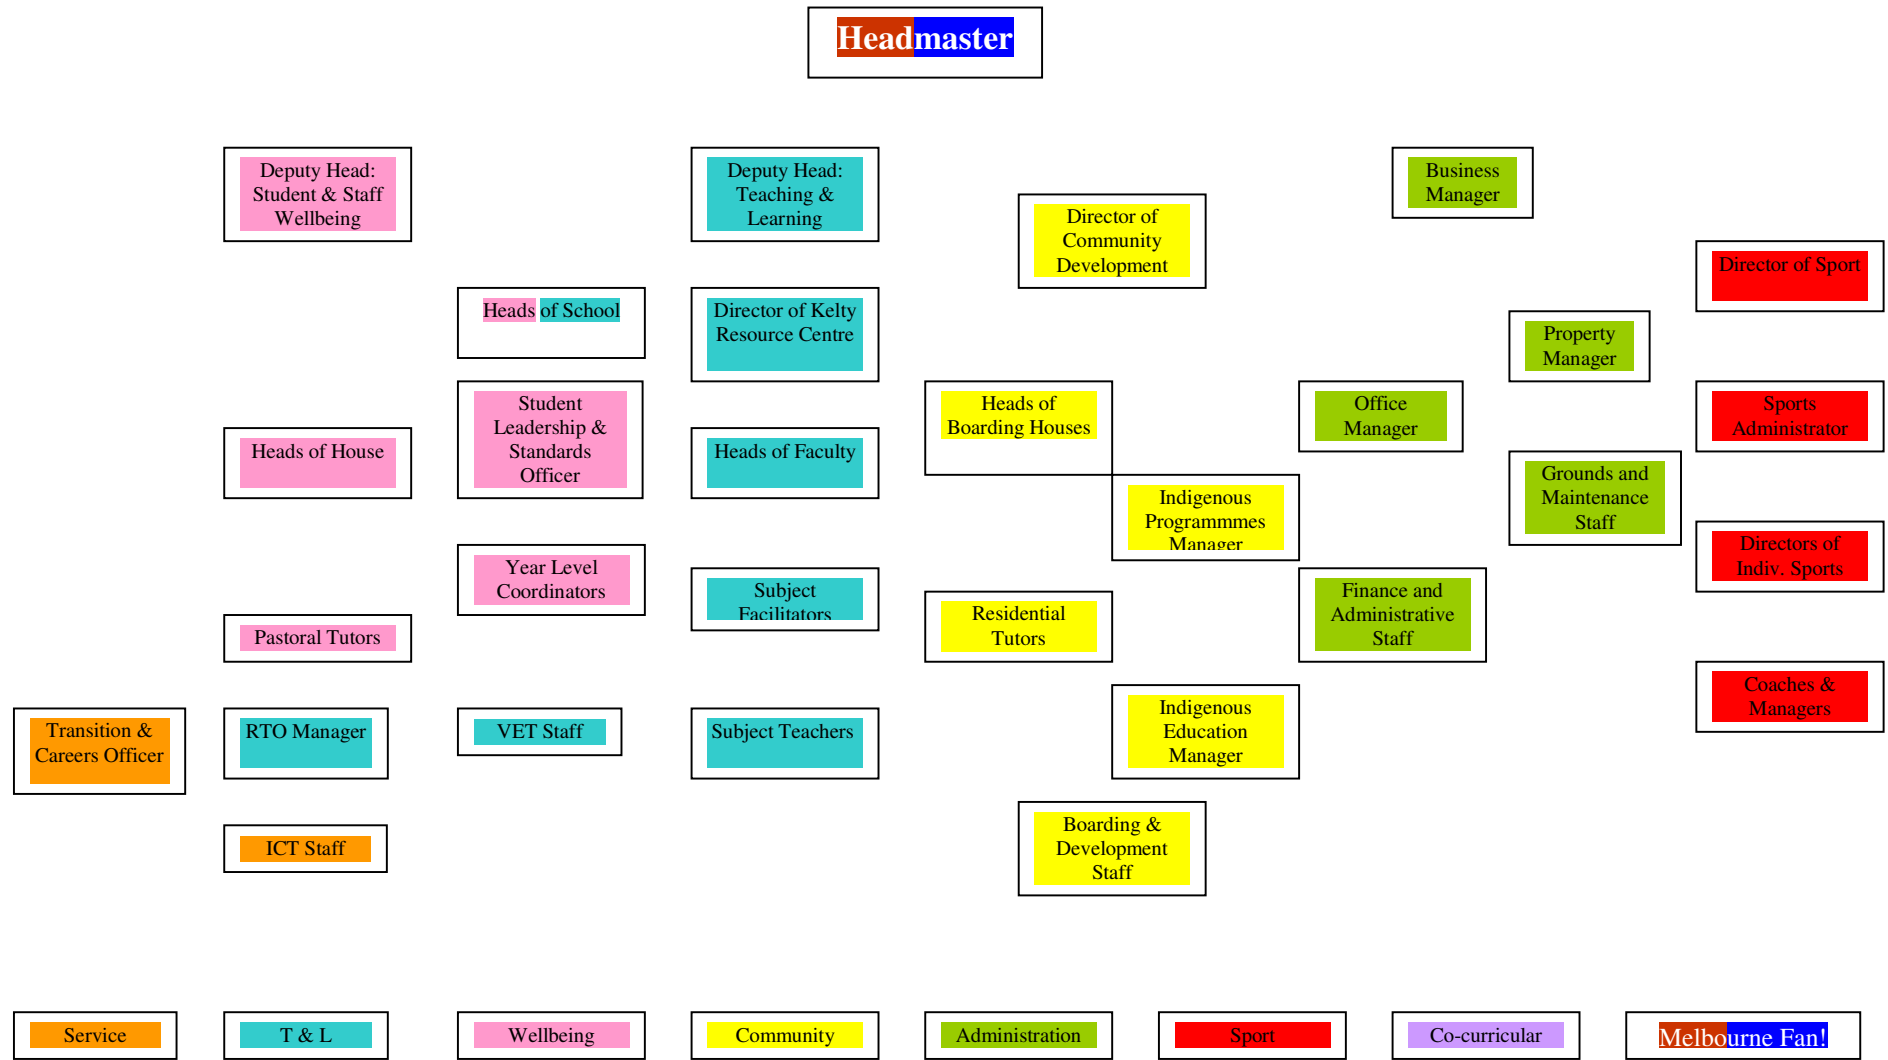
Headmaster

Deputy Head: Student & Staff Wellbeing

Deputy Head: Teaching & Learning

Business Manager

Director of Community Development

Director of Sport

Heads of School

Director of Kelty Resource Centre

Property Manager

Student Leadership & Standards Officer

Heads of Boarding Houses

Office Manager

Sports Administrator

Heads of House

Heads of Faculty

Grounds and Maintenance Staff

Indigenous Programmmes Manager

Directors of Indiv. Sports

Year Level Coordinators

Subject Facilitators

Residential Tutors

Finance and Administrative Staff

Pastoral Tutors

Coaches & Managers

Indigenous Education Manager

Transition & Careers Officer

RTO Manager

VET Staff

Subject Teachers

ICT Staff

Boarding & Development Staff

Service

T & L

Wellbeing

Community

Administration

Sport

Co-curricular

Melbourne Fan!